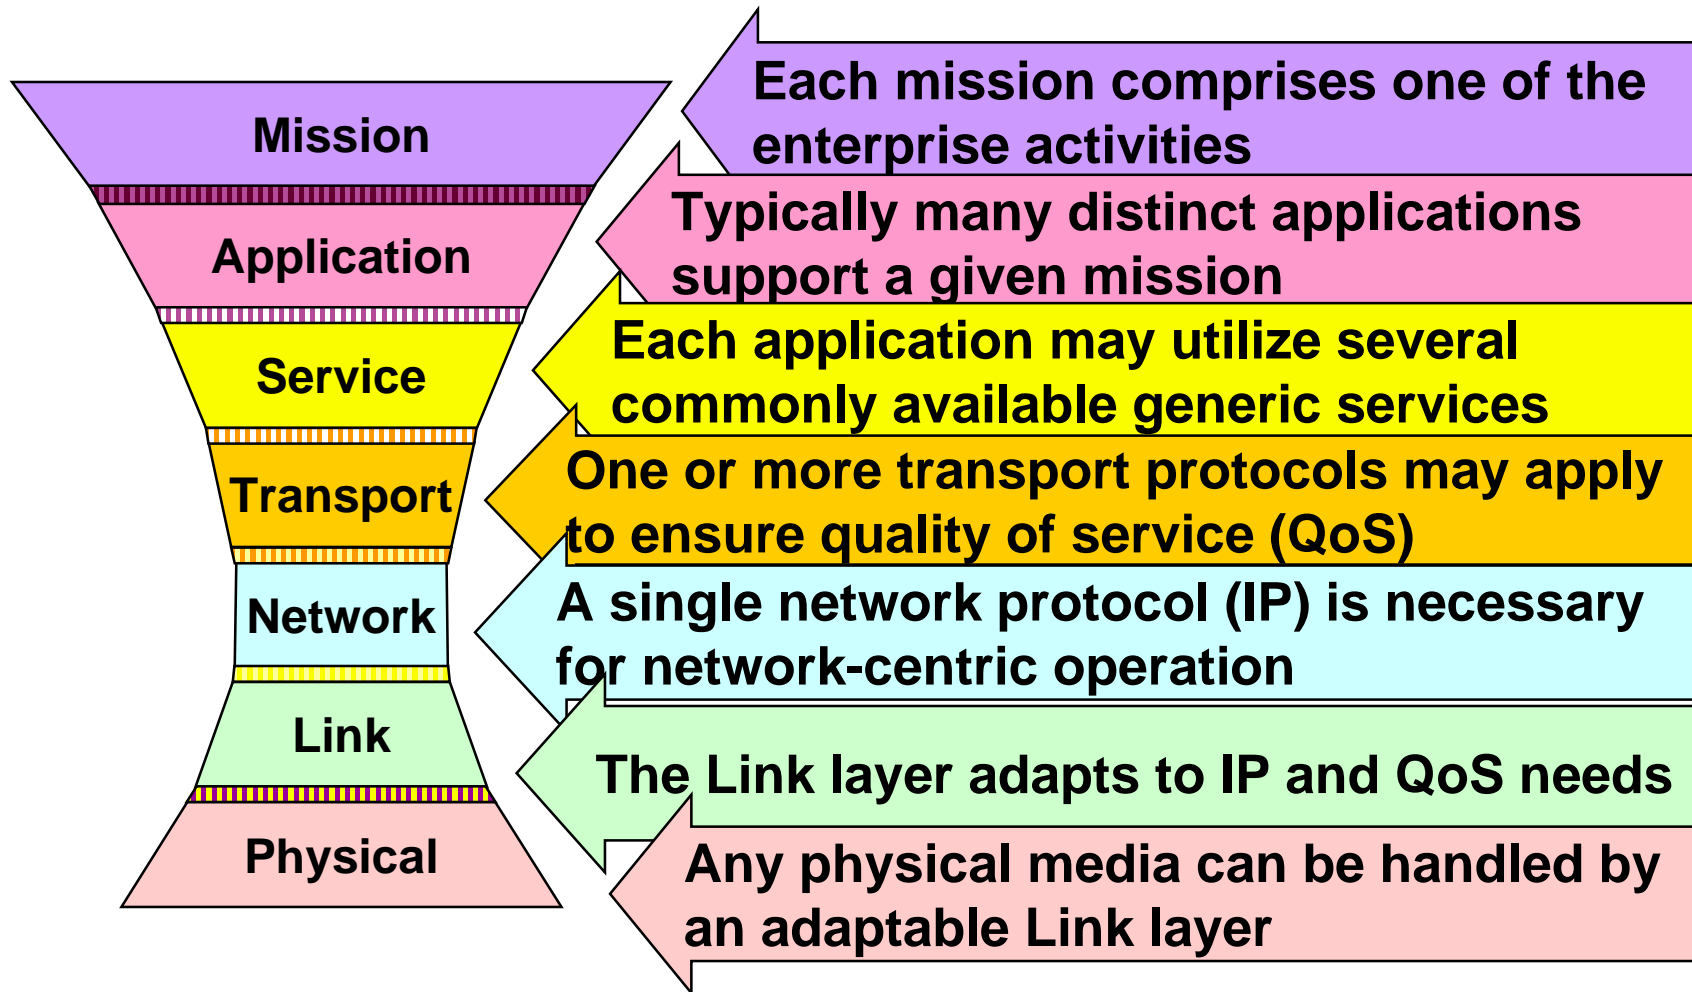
Mission

Application

Service

Transport

Network

Link

Physical

Each mission comprises one of the enterprise activities

Typically many distinct applications support a given mission

Each application may utilize several commonly available generic services

One or more transport protocols may apply to ensure quality of service (QoS)

A single network protocol (IP) is necessary for network-centric operation

The Link layer adapts to IP and QoS needs

Any physical media can be handled by an adaptable Link layer